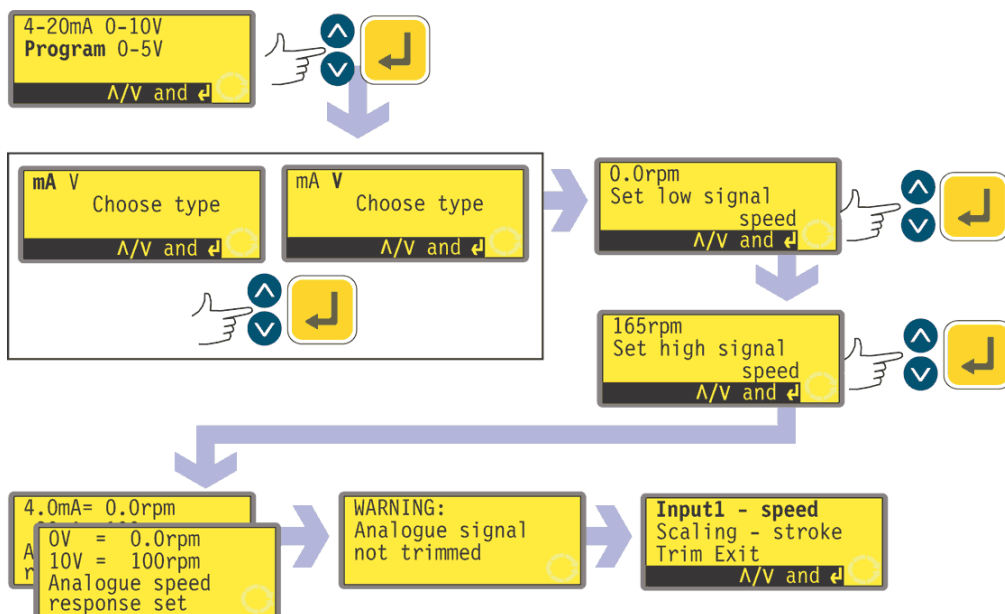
4-20mA 0-10V
Program 0-5V
Λ/V and ↵

mA V
Choose type
Λ/V and ↵

mA V
Choose type
Λ/V and ↵

0.0rpm
Set low signal speed
Λ/V and ↵

165rpm
Set high signal speed
Λ/V and ↵

4.0mA= 0.0rpm
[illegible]
A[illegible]
r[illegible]

0V = 0.0rpm
10V = 100rpm
Analogue speed response set

WARNING:
Analogue signal not trimmed

Input1 - speed
Scaling - stroke
Trim Exit
Λ/V and ↵